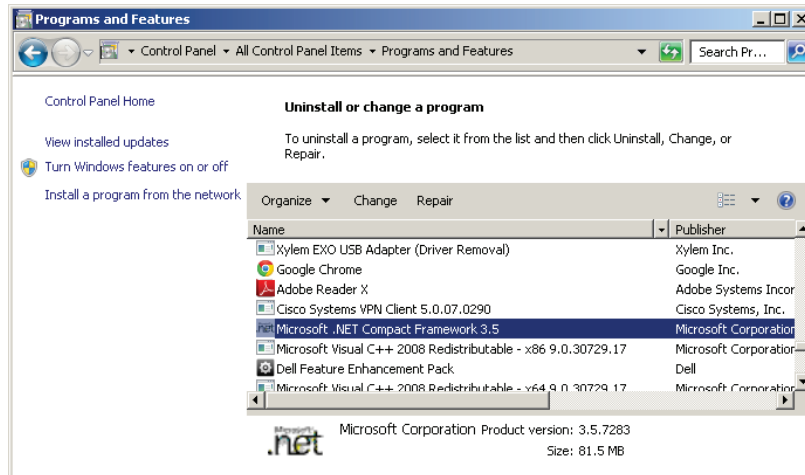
Programs and Features

Control Panel ▸ All Control Panel Items ▸ Programs and Features

Search Pr...

Control Panel Home

View installed updates

Turn Windows features on or off

Install a program from the network

Uninstall or change a program

To uninstall a program, select it from the list and then click Uninstall, Change, or Repair.

Organize ▾ Change Repair

| Name | Publisher |
|---|---|
| Xylem EXO USB Adapter (Driver Removal) | Xylem Inc. |
| Google Chrome | Google Inc. |
| Adobe Reader X | Adobe Systems Incor |
| Cisco Systems VPN Client 5.0.07.0290 | Cisco Systems, Inc. |
| Microsoft .NET Compact Framework 3.5 | Microsoft Corporation |
| Microsoft Visual C++ 2008 Redistributable - x86 9.0.30729.17 | Microsoft Corporation |
| Dell Feature Enhancement Pack | Dell |
| Microsoft Visual C++ 2008 Redistributable - x64 9.0.30729.17 | Microsoft Corporation |

Microsoft .net

Microsoft Corporation Product version: 3.5.7283

Size: 81.5 MB